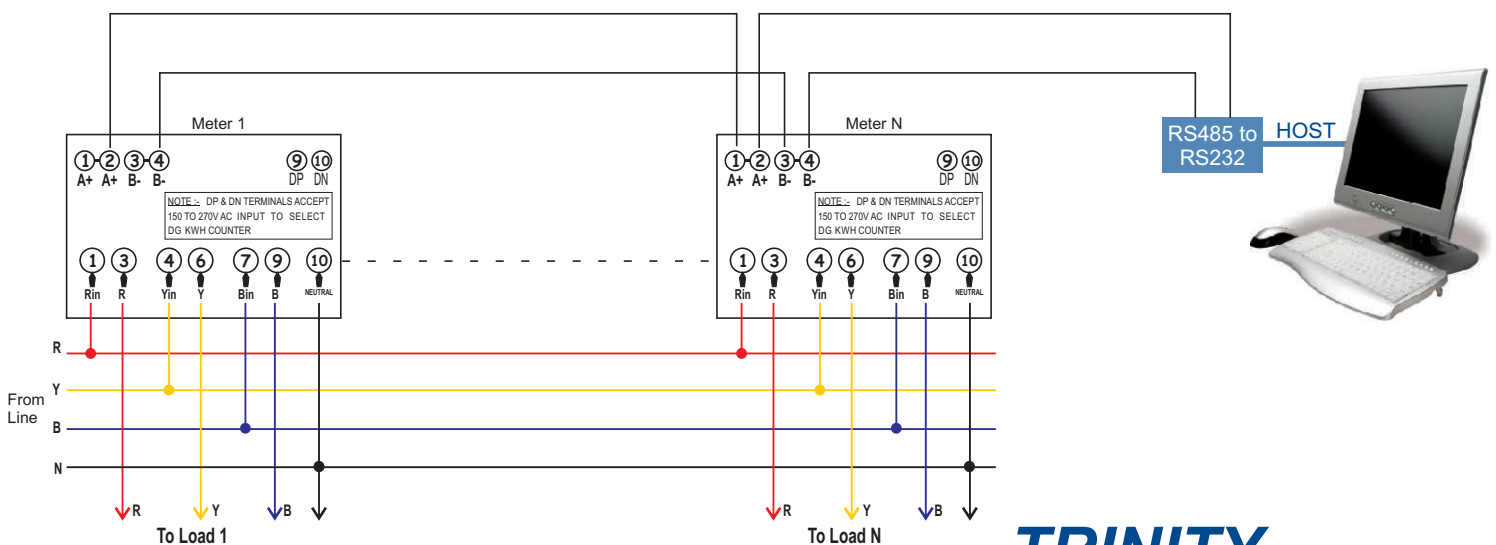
Meter 1

1 2 3 4
A+ A+ B- B-

9 10
DP DN

NOTE :- DP & DN TERMINALS ACCEPT 150 TO 270V AC INPUT TO SELECT DG KWH COUNTER

1 3 4 6 7 9 10
Rin R Yin Y Bin B NEUTRAL

Meter N

1 2 3 4
A+ A+ B- B-

9 10
DP DN

NOTE :- DP & DN TERMINALS ACCEPT 150 TO 270V AC INPUT TO SELECT DG KWH COUNTER

1 3 4 6 7 9 10
Rin R Yin Y Bin B NEUTRAL

RS485 to RS232

HOST

R
Y
B
N

From Line

R Y B
To Load 1

R Y B
To Load N

TRINITY